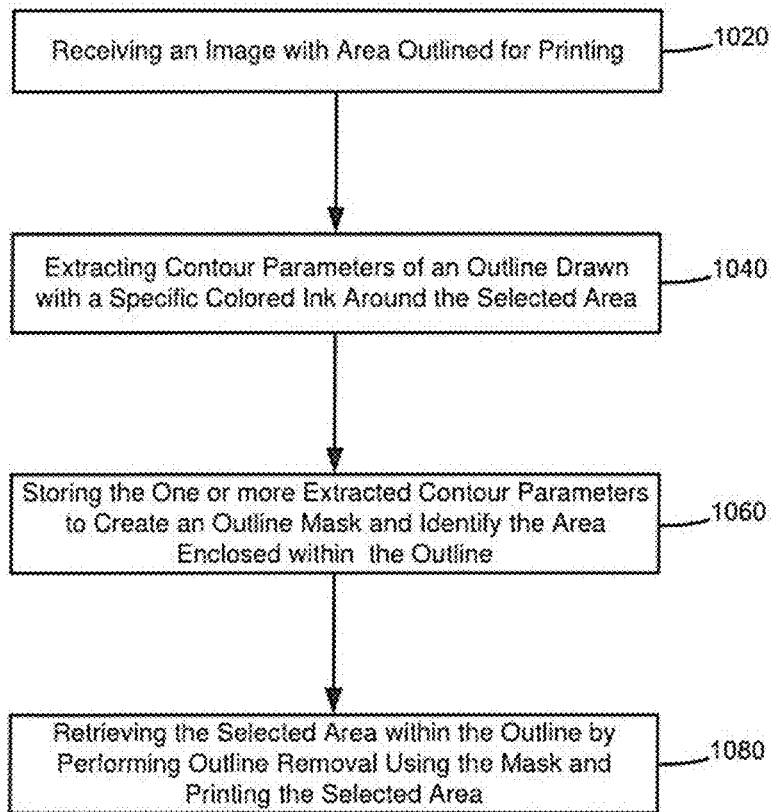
Receiving an Image with Area Outlined for Printing

1020

Extracting Contour Parameters of an Outline Drawn with a Specific Colored Ink Around the Selected Area

1040

Storing the One or more Extracted Contour Parameters to Create an Outline Mask and Identify the Area Enclosed within the Outline

1060

Retrieving the Selected Area within the Outline by Performing Outline Removal Using the Mask and Printing the Selected Area

1080